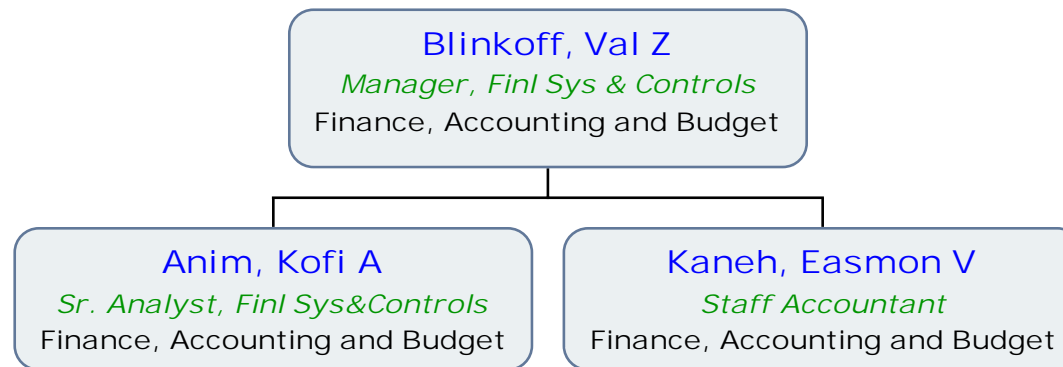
Blinkoff, Val Z
Manager, Finl Sys & Controls
Finance, Accounting and Budget

Anim, Kofi A
Sr. Analyst, Finl Sys&Controls
Finance, Accounting and Budget

Kaneh, Easmon V
Staff Accountant
Finance, Accounting and Budget